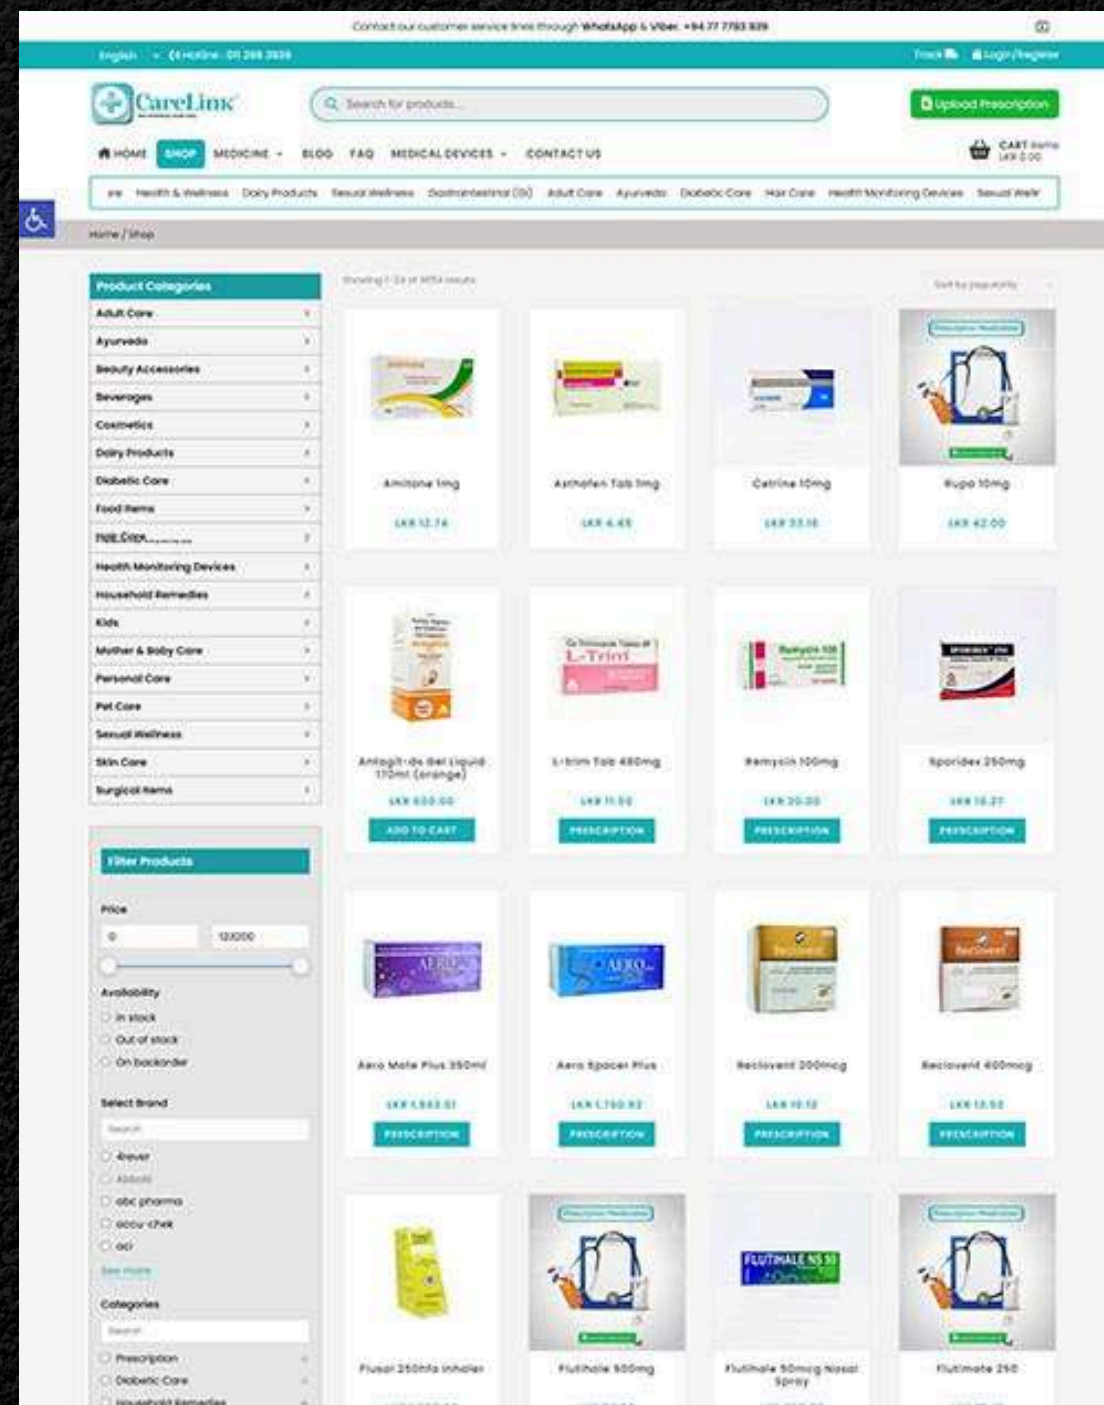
Contact our customer service lines through WhatsApp & Viber. +94 77 7783 839

English · Hotline : 011 288 3838

Track · Login/Register

CareLink

Search for products...

Upload Prescription

HOME SHOP MEDICINE BLOG FAQ MEDICAL DEVICES CONTACT US

CART 0 items LKR 0.00

Health & Wellness · Dairy Products · Sexual Wellness · Gastrointestinal (GI) · Adult Care · Ayurveda · Diabetic Care · Hair Care · Health Monitoring Devices · Sexual Welln

Home / Shop

Product Categories

Adult Care
Ayurveda
Beauty Accessories
Beverages
Cosmetics
Dairy Products
Diabetic Care
Food Items
Hair Care
Health Monitoring Devices
Household Remedies
Kids
Mother & Baby Care
Personal Care
Pet Care
Sexual Wellness
Skin Care
Surgical Items

Showing 1–24 of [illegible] results

Sort by popularity

Amitone 1mg
LKR 12.74

Asthofen Tab 1mg
LKR 4.65

Cetrine 10mg
LKR 33.16

Rupa 10mg
LKR 42.00

Antagit-ds Gel Liquid 170ml (orange)
LKR 600.00
ADD TO CART

L-trim Tab 480mg
LKR 11.50
PRESCRIPTION

Remycin 100mg
LKR 20.00
PRESCRIPTION

Sporidex 250mg
LKR 18.27
PRESCRIPTION

Filter Products

Price
0
120000

Availability
In stock
Out of stock
On backorder

Select Brand
Search
4ever
Abbott
abc pharma
accu-chek
aci
See more

Categories
Search
Prescription
Diabetic Care
Household Remedies

Aero Mate Plus 350ml
LKR 1,842.61
PRESCRIPTION

Aero Spacer Plus
LKR 1,750.92
PRESCRIPTION

Beclovent 200mcg
LKR 10.12
PRESCRIPTION

Beclovent 400mcg
LKR 13.50
PRESCRIPTION

Flusol 250hfa Inhaler

Flutihale 500mg

Flutihale 50mcg Nasal Spray

Flutimate 250